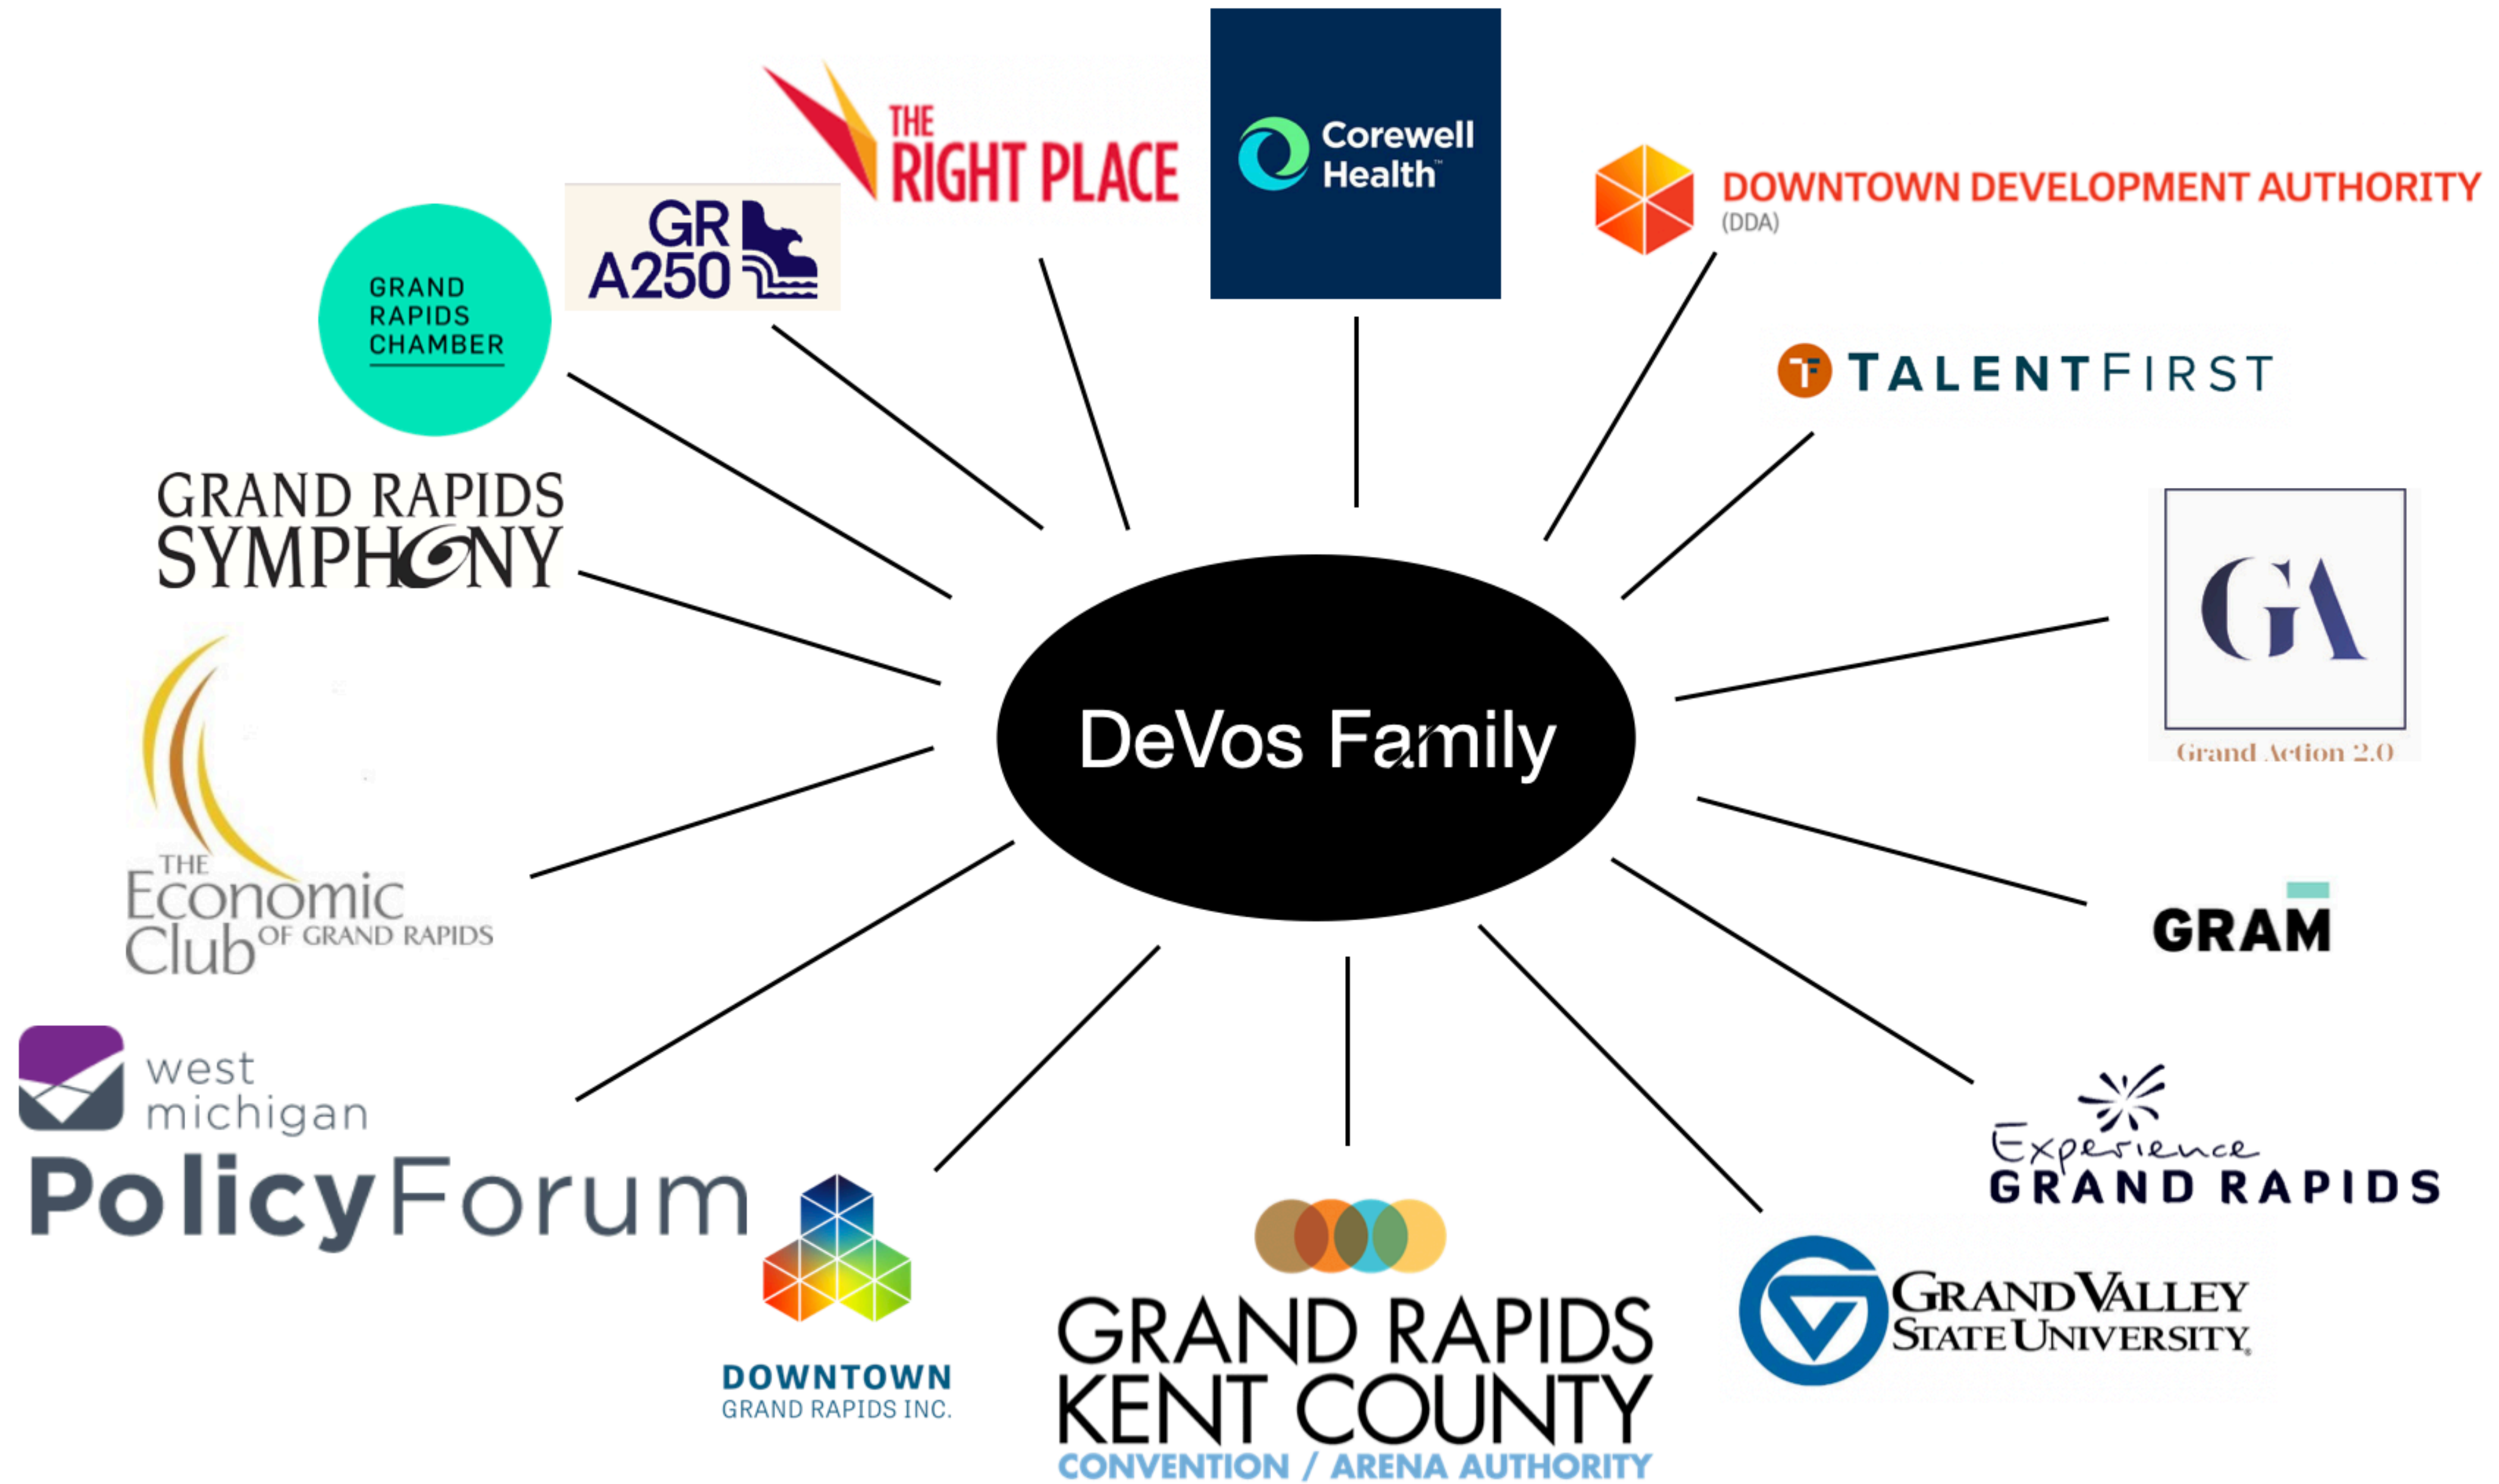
THE RIGHT PLACE

Corewell Health

DOWNTOWN DEVELOPMENT AUTHORITY (DDA)

GR A250

GRAND RAPIDS CHAMBER

TALENTFIRST

GRAND RAPIDS SYMPHONY

DeVos Family

GA Grand Action 2.0

THE Economic Club OF GRAND RAPIDS

GRAM

west michigan PolicyForum

Experience GRAND RAPIDS

DOWNTOWN GRAND RAPIDS INC.

GRAND RAPIDS KENT COUNTY CONVENTION / ARENA AUTHORITY

GRAND VALLEY STATE UNIVERSITY